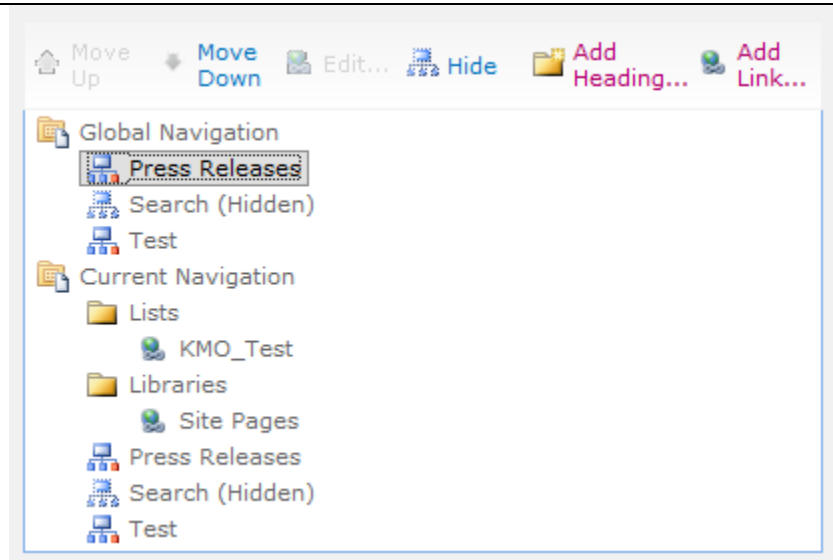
Move Up Move Down Edit... Hide Add Heading... Add Link...

Global Navigation
Press Releases
Search (Hidden)
Test
Current Navigation
Lists
KMO_Test
Libraries
Site Pages
Press Releases
Search (Hidden)
Test